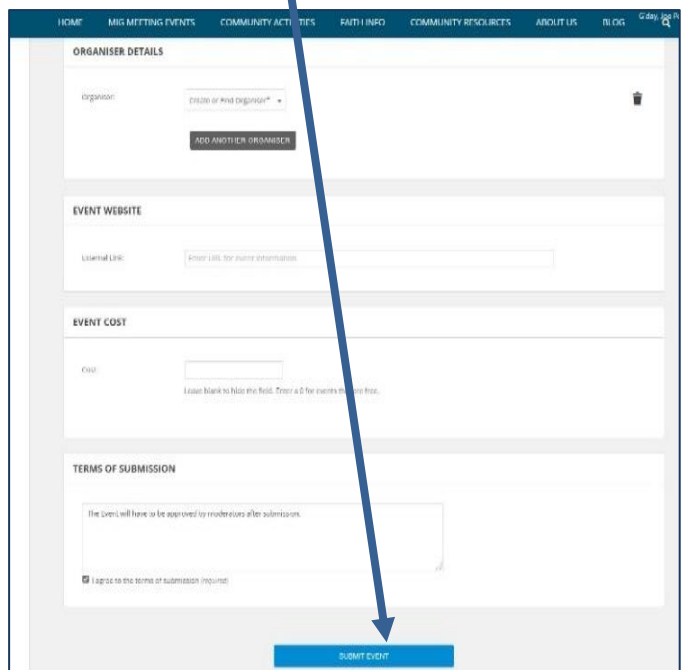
HOME MIG MEETING EVENTS COMMUNITY ACTIVITIES FAITH INFO COMMUNITY RESOURCES ABOUT US BLOG G'day, Joe P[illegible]

ORGANISER DETAILS

Organiser: Create or Find Organiser*

ADD ANOTHER ORGANISER

EVENT WEBSITE

External Link: Enter URL for event information

EVENT COST

Cost:

Leave blank to hide the field. Enter a 0 for events that are free.

TERMS OF SUBMISSION

The Event will have to be approved by moderators after submission.

I agree to the terms of submission (required)

SUBMIT EVENT